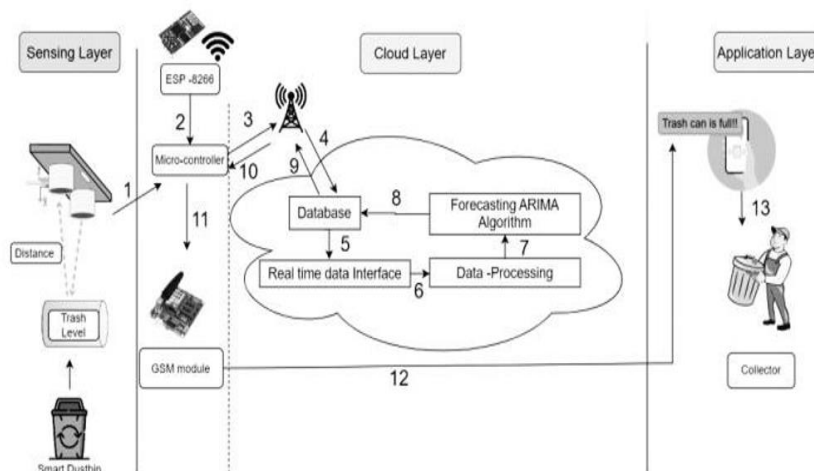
Sensing Layer

Cloud Layer

Application Laye

ESP -8266

2

3

4

Micro-controller

9

10

1

Trash can is full!!

13

Database

8

Forecasting ARIMA Algorithm

11

5

7

Distance

Real time data Interface

6

Data -Processing

Trash Level

GSM module

12

Collector

Smart Dusthin